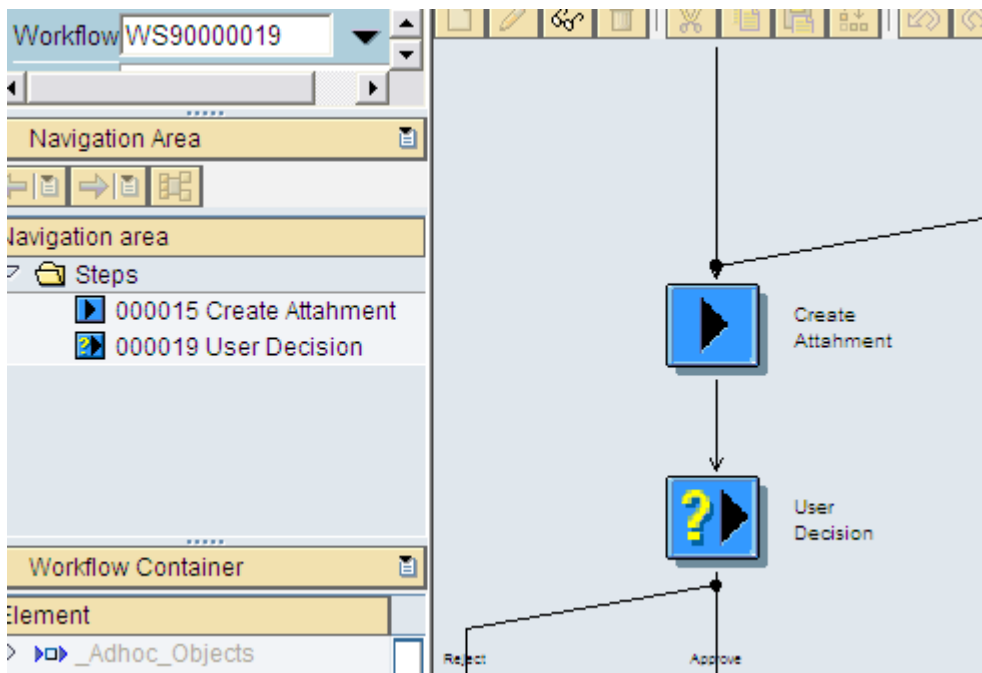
Workflow WS90000019

Navigation Area

Navigation area

Steps

000015 Create Attahment

000019 User Decision

Workflow Container

Element

_Adhoc_Objects

Create Attahment

User Decision

Reject

Approve